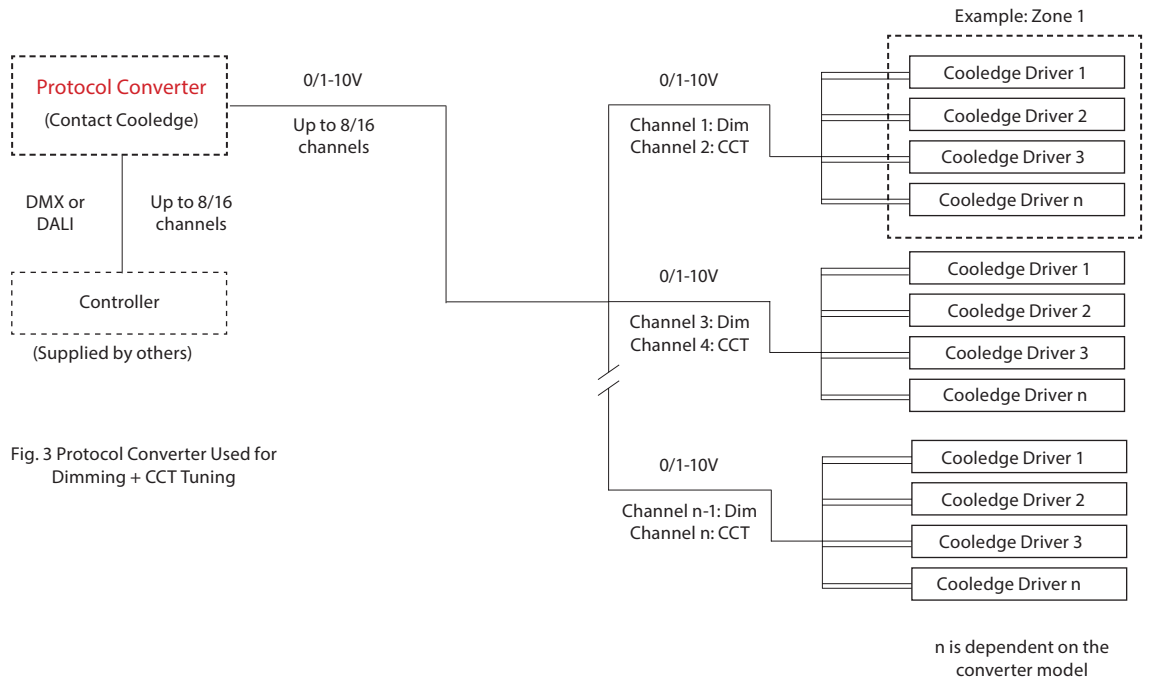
Example: Zone 1

Protocol Converter
(Contact Cooledge)

0/1-10V
Up to 8/16 channels

DMX or DALI

Up to 8/16 channels

Controller
(Supplied by others)

0/1-10V
Channel 1: Dim
Channel 2: CCT

Cooledge Driver 1
Cooledge Driver 2
Cooledge Driver 3
Cooledge Driver n

0/1-10V
Channel 3: Dim
Channel 4: CCT

Cooledge Driver 1
Cooledge Driver 2
Cooledge Driver 3
Cooledge Driver n

Fig. 3 Protocol Converter Used for Dimming + CCT Tuning

0/1-10V
Channel n-1: Dim
Channel n: CCT

Cooledge Driver 1
Cooledge Driver 2
Cooledge Driver 3
Cooledge Driver n

n is dependent on the converter model